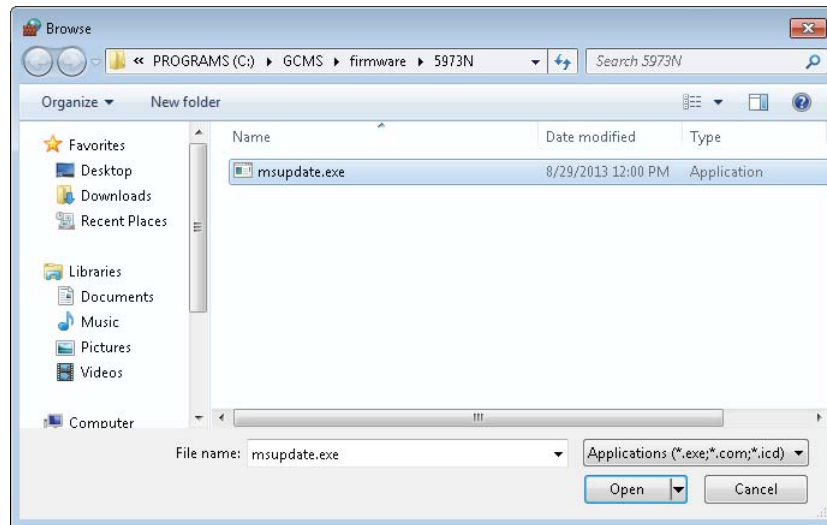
Browse

« PROGRAMS (C:) ▸ GCMS ▸ firmware ▸ 5973N

Search 5973N

Organize ▾ New folder

Favorites
Desktop
Downloads
Recent Places

Libraries
Documents
Music
Pictures
Videos

Computer

| Name | Date modified | Type |
|---|---|---|
| msupdate.exe | 8/29/2013 12:00 PM | Application |

File name: msupdate.exe

Applications (*.exe;*.com;*.icd)

Open

Cancel